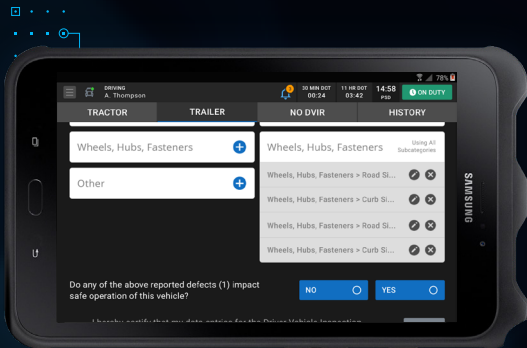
DRIVING
A. Thompson

30 MIN DOT
00:24

11 HR DOT
03:42

14:58
PSD

ON DUTY

78%

TRACTOR

TRAILER

NO DVIR

HISTORY

Wheels, Hubs, Fasteners

Other

Wheels, Hubs, Fasteners

Using All Subcategories

Wheels, Hubs, Fasteners > Road Si...

Wheels, Hubs, Fasteners > Curb Si...

Wheels, Hubs, Fasteners > Road Si...

Wheels, Hubs, Fasteners > Curb Si...

SAMSUNG

Do any of the above reported defects (1) impact safe operation of this vehicle?

NO

YES

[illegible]